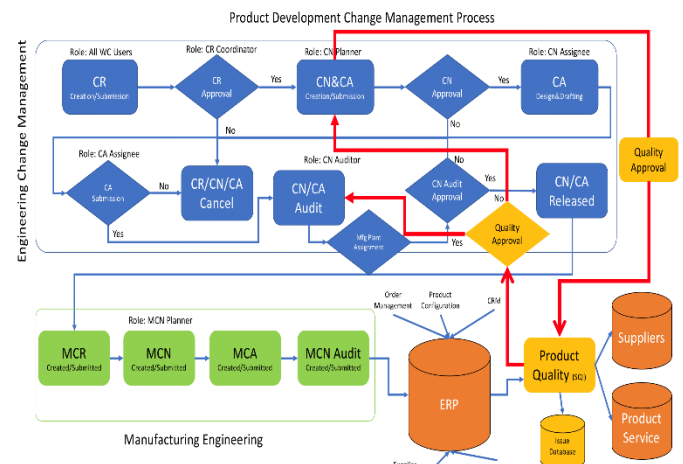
Product Development Change Management Process

Engineering Change Management

Role: All WC Users

CR
Creation/Submission

Role: CR Coordinator

CR
Approval

Yes

No

Role: CN Planner

CN&CA
Creation/Submission

CN
Approval

Yes

No

Role: CN Assignee

CA
Design&Drafting

Quality Approval

Role: CA Assignee

CA
Submission

No

Yes

CR/CN/CA
Cancel

Role: CN Auditor

CN/CA
Audit

No

CN Audit
Approval

Yes

CN/CA
Released

Mfg Plant
Assignment

Yes

Quality
Approval

Role: MCN Planner

MCR
Created/Submitted

MCN
Created/Submitted

MCA
Created/Submitted

MCN Audit
Created/Submitted

Manufacturing Engineering

Order
Management

Product
Configuration

CRM

ERP

Product
Quality (SQ)

Suppliers

Product
Service

Issue
Database

Supplier